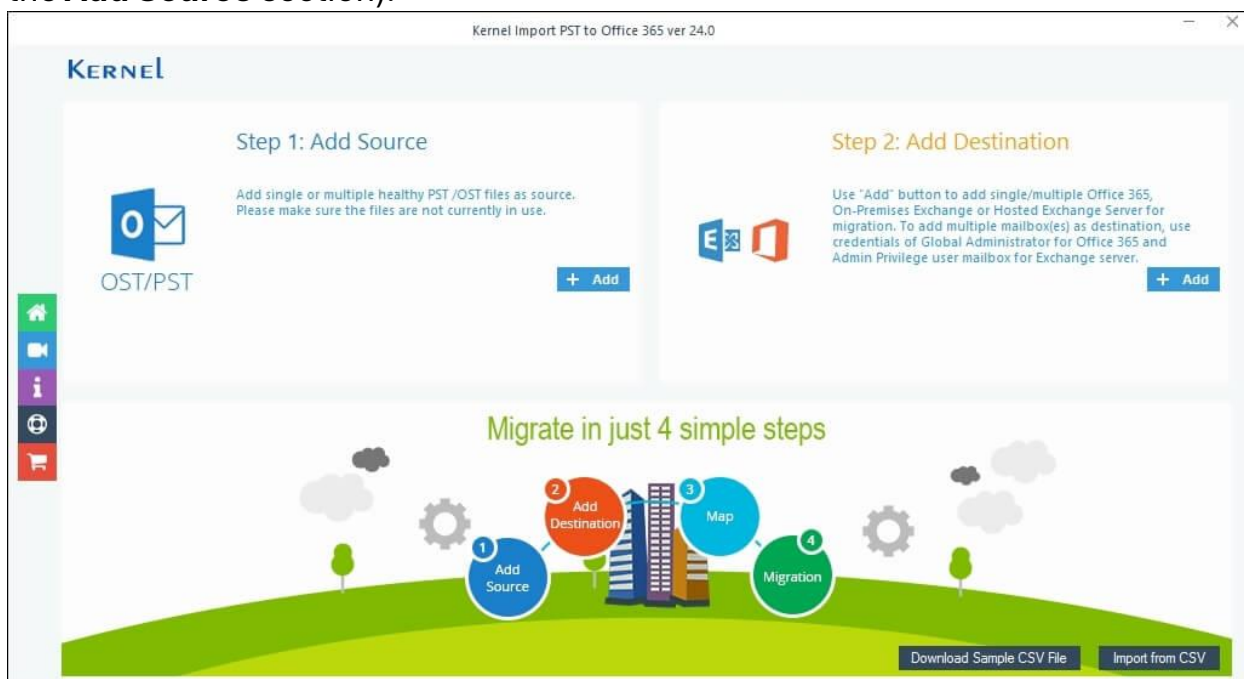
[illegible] Add Source section).

Kernel Import PST to Office 365 ver 24.0

KERNEL

Step 1: Add Source

Add single or multiple healthy PST /OST files as source. Please make sure the files are not currently in use.

OST/PST

+ Add

Step 2: Add Destination

Use "Add" button to add single/multiple Office 365, On-Premises Exchange or Hosted Exchange Server for migration. To add multiple mailbox(es) as destination, use credentials of Global Administrator for Office 365 and Admin Privilege user mailbox for Exchange server.

+ Add

Migrate in just 4 simple steps

1 Add Source

2 Add Destination

3 Map

4 Migration

Download Sample CSV File

Import from CSV